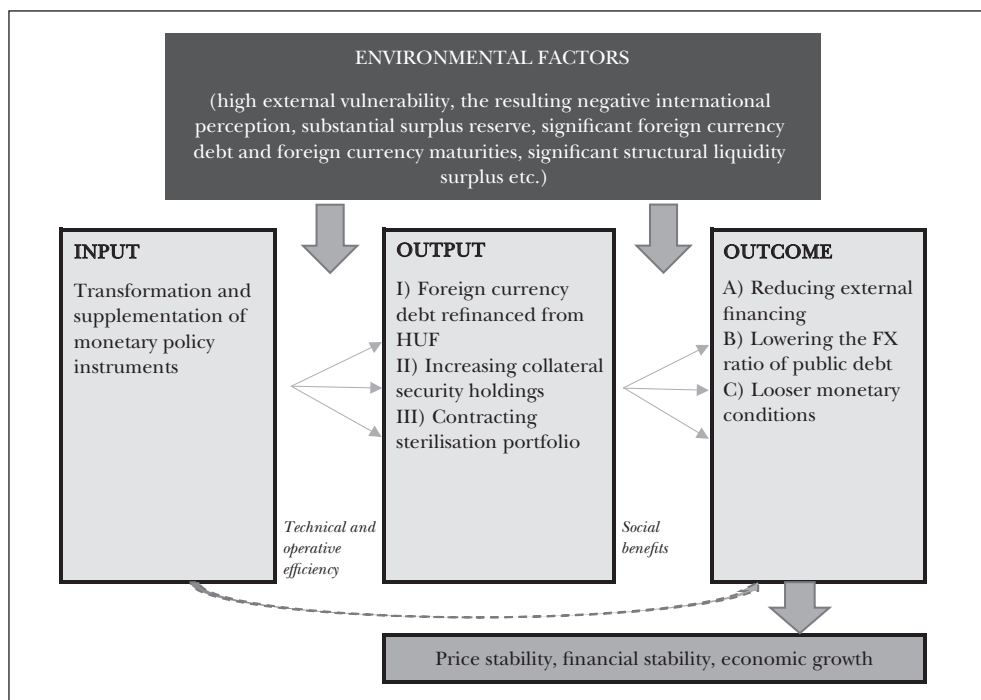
ENVIRONMENTAL FACTORS

(high external vulnerability, the resulting negative international perception, substantial surplus reserve, significant foreign currency debt and foreign currency maturities, significant structural liquidity surplus etc.)

INPUT

Transformation and supplementation of monetary policy instruments

Technical and operative efficiency

OUTPUT

I) Foreign currency debt refinanced from HUF
II) Increasing collateral security holdings
III) Contracting sterilisation portfolio

Social benefits

OUTCOME

A) Reducing external financing
B) Lowering the FX ratio of public debt
C) Looser monetary conditions

Price stability, financial stability, economic growth